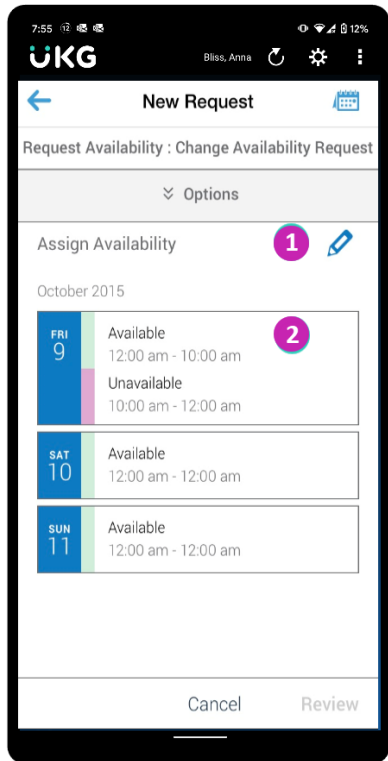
7:55 12% 
UKG Bliss, Anna

New Request

Request Availability : Change Availability Request

Options

Assign Availability 1

October 2015

FRI 9 Available 12:00 am - 10:00 am 2
Unavailable 10:00 am - 12:00 am

SAT 10 Available 12:00 am - 12:00 am

SUN 11 Available 12:00 am - 12:00 am

Cancel Review